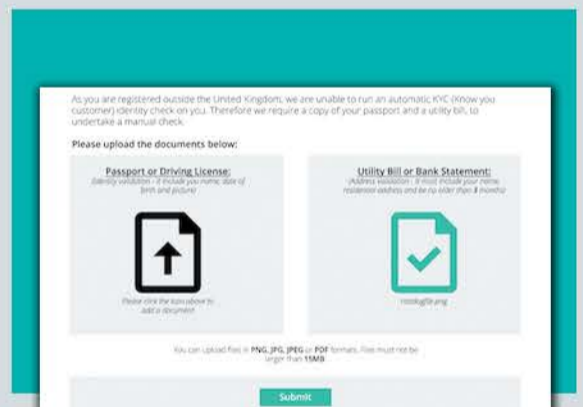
As you are registered outside the United Kingdom, we are unable to run an automatic KYC (Know you customer) identity check on you. Therefore we require a copy of your passport and a utility bill, to undertake a manual check.

Please upload the documents below:

Passport or Driving License:
(Identity validation - it include you name, date of birth and picture)

Please click the icon above to add a document

Utility Bill or Bank Statement:
(Address validation - it must include your name, residential address and be no older than 3 months)

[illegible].png

You can upload files in PNG, JPG, JPEG or PDF formats. Files must not be larger than 15MB

Submit